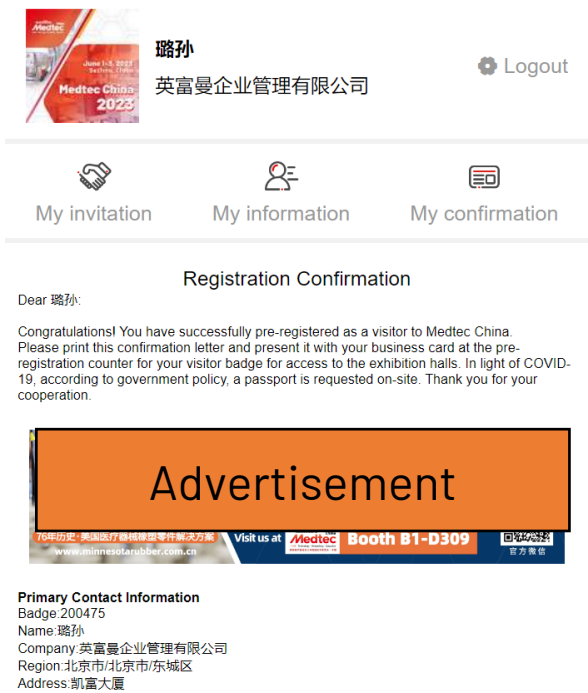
Medtec
June 1-3, 2023
Suzhou, China
Medtec China 2023

璐孙
英富曼企业管理有限公司

Logout

My invitation
My information
My confirmation

Registration Confirmation

Dear 璐孙:

Congratulations! You have successfully pre-registered as a visitor to Medtec China. Please print this confirmation letter and present it with your business card at the pre-registration counter for your visitor badge for access to the exhibition halls. In light of COVID-19, according to government policy, a passport is requested on-site. Thank you for your cooperation.

Advertisement

76年历史·美国医疗器械橡塑零件解决方案
www.minnesotarubber.com.cn
Visit us at Medtec Booth B1-D309
官方微信

Primary Contact Information
Badge:200475
Name:璐孙
Company:英富曼企业管理有限公司
Region:北京市/北京市/东城区
Address:凯富大厦